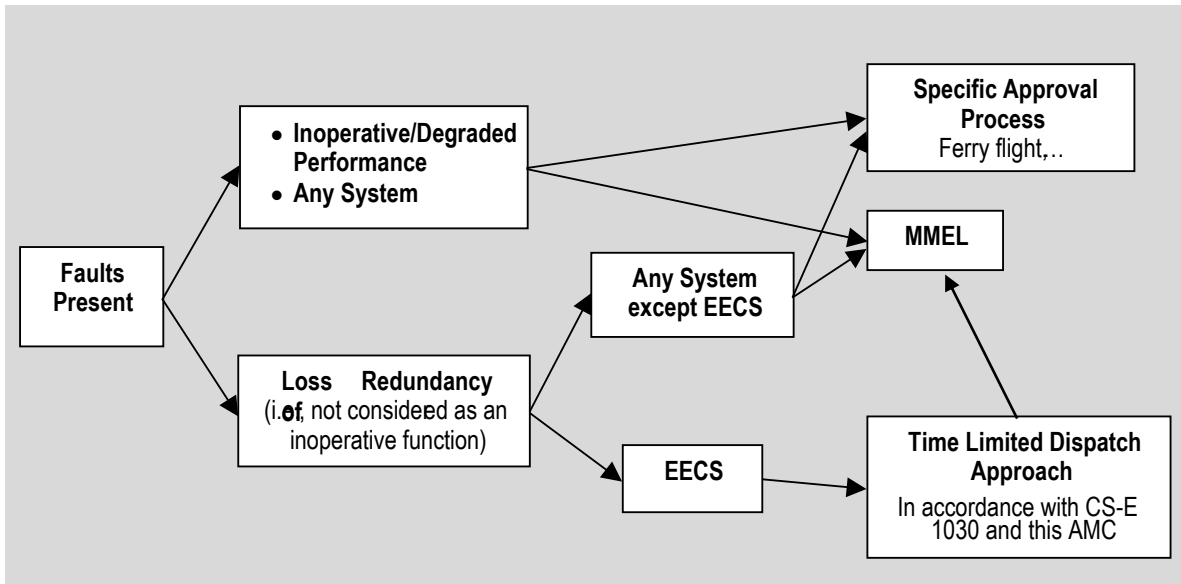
Faults Present

• Inoperative/Degraded Performance
• Any System

Loss Redundancy (i.ef, not consideed as an inoperative function)

Specific Approval Process
Ferry flight,..

MMEL

Any System except EECS

EECS

Time Limited Dispatch Approach
In accordance with CS-E 1030 and this AMC